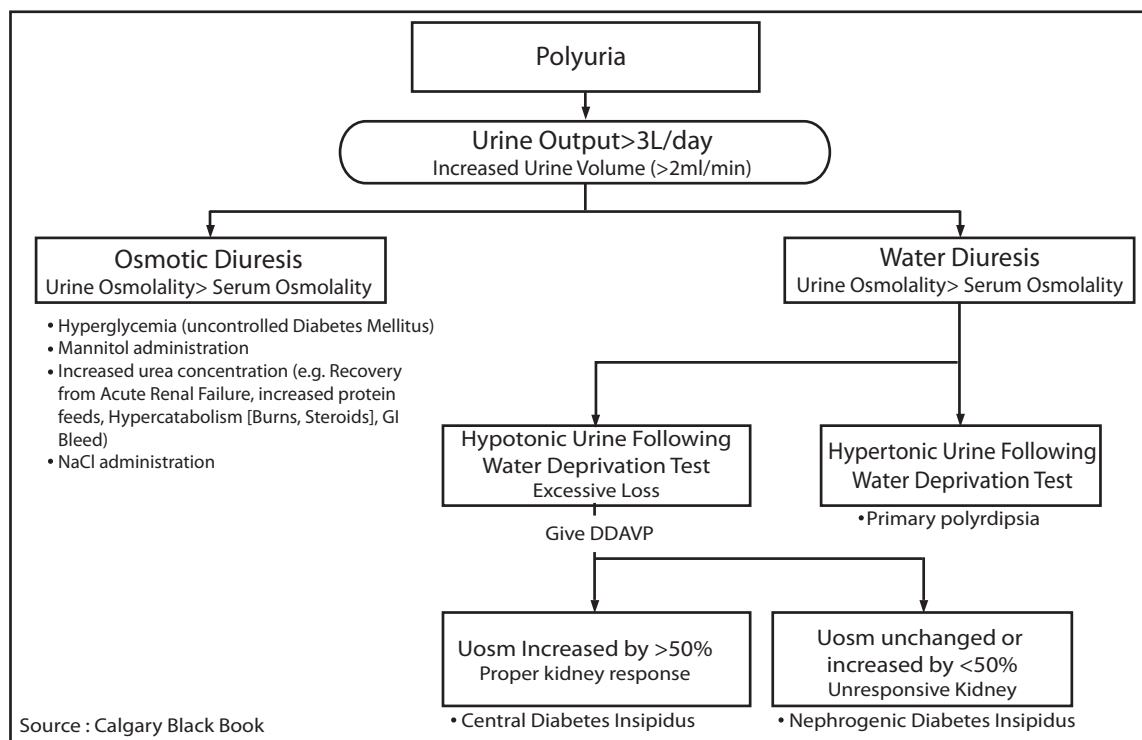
Polyuria

Urine Output>3L/day
Increased Urine Volume (>2ml/min)

Osmotic Diuresis
Urine Osmolality> Serum Osmolality

• Hyperglycemia (uncontrolled Diabetes Mellitus)
• Mannitol administration
• Increased urea concentration (e.g. Recovery from Acute Renal Failure, increased protein feeds, Hypercatabolism [Burns, Steroids], GI Bleed)
• NaCl administration

Water Diuresis
Urine Osmolality> Serum Osmolality

Hypotonic Urine Following Water Deprivation Test
Excessive Loss

Give DDAVP

Hypertonic Urine Following Water Deprivation Test

•Primary polyrdipsia

Uosm Increased by >50%
Proper kidney response

• Central Diabetes Insipidus

Uosm unchanged or increased by <50%
Unresponsive Kidney

• Nephrogenic Diabetes Insipidus

Source : Calgary Black Book